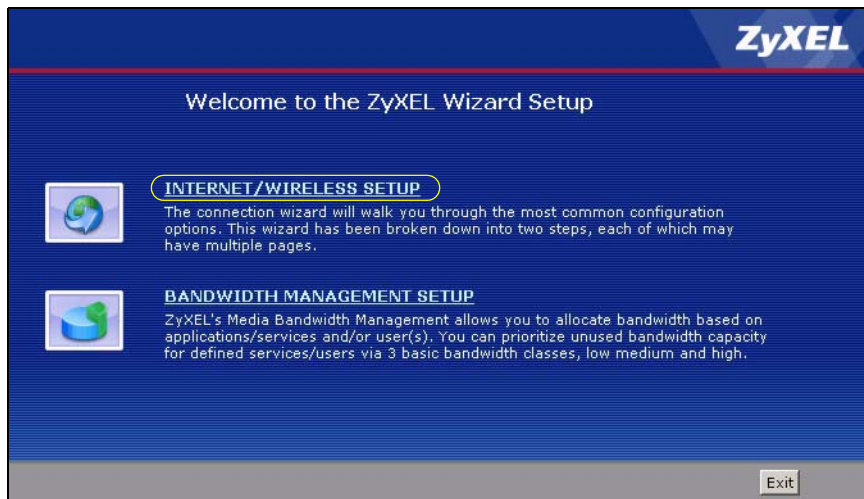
ZyXEL

Welcome to the ZyXEL Wizard Setup

INTERNET/WIRELESS SETUP
The connection wizard will walk you through the most common configuration options. This wizard has been broken down into two steps, each of which may have multiple pages.

BANDWIDTH MANAGEMENT SETUP
ZyXEL's Media Bandwidth Management allows you to allocate bandwidth based on applications/services and/or user(s). You can prioritize unused bandwidth capacity for defined services/users via 3 basic bandwidth classes, low medium and high.

Exit